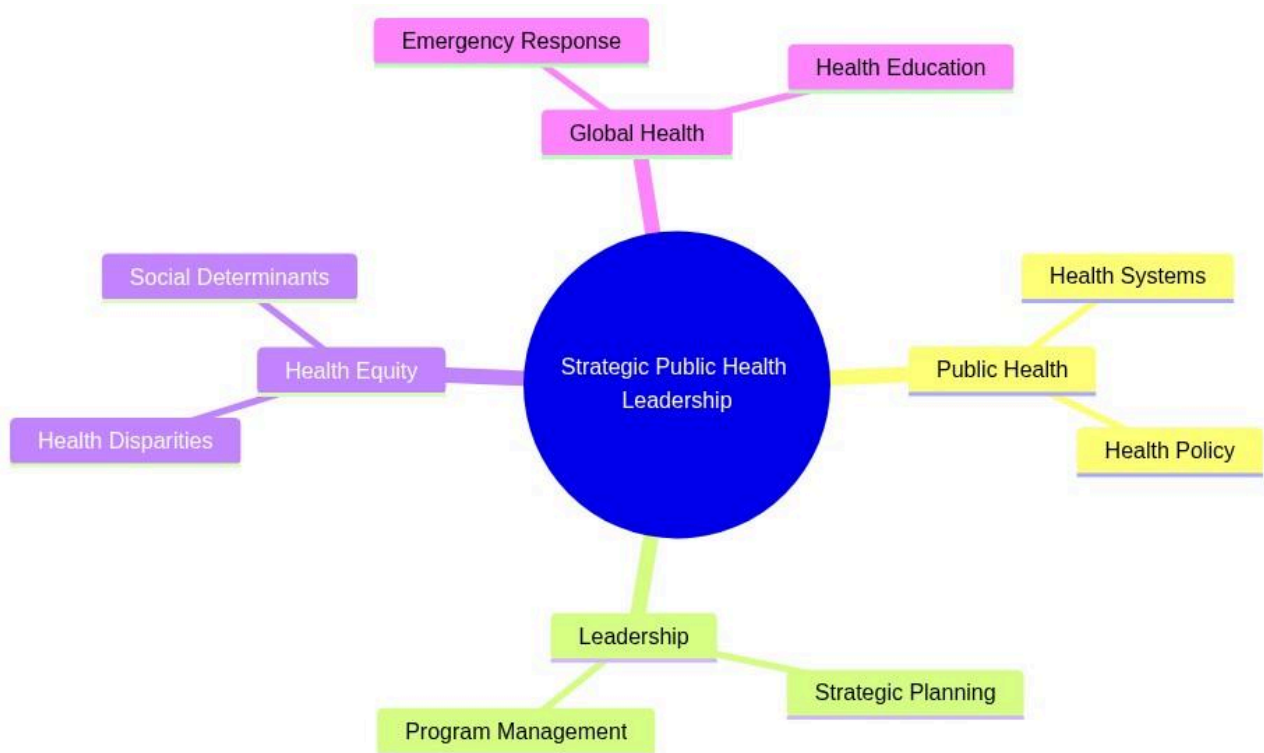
Emergency Response

Health Education

Global Health

Social Determinants

Health Equity

Health Disparities

Strategic Public Health Leadership

Health Systems

Public Health

Health Policy

Leadership

Strategic Planning

Program Management